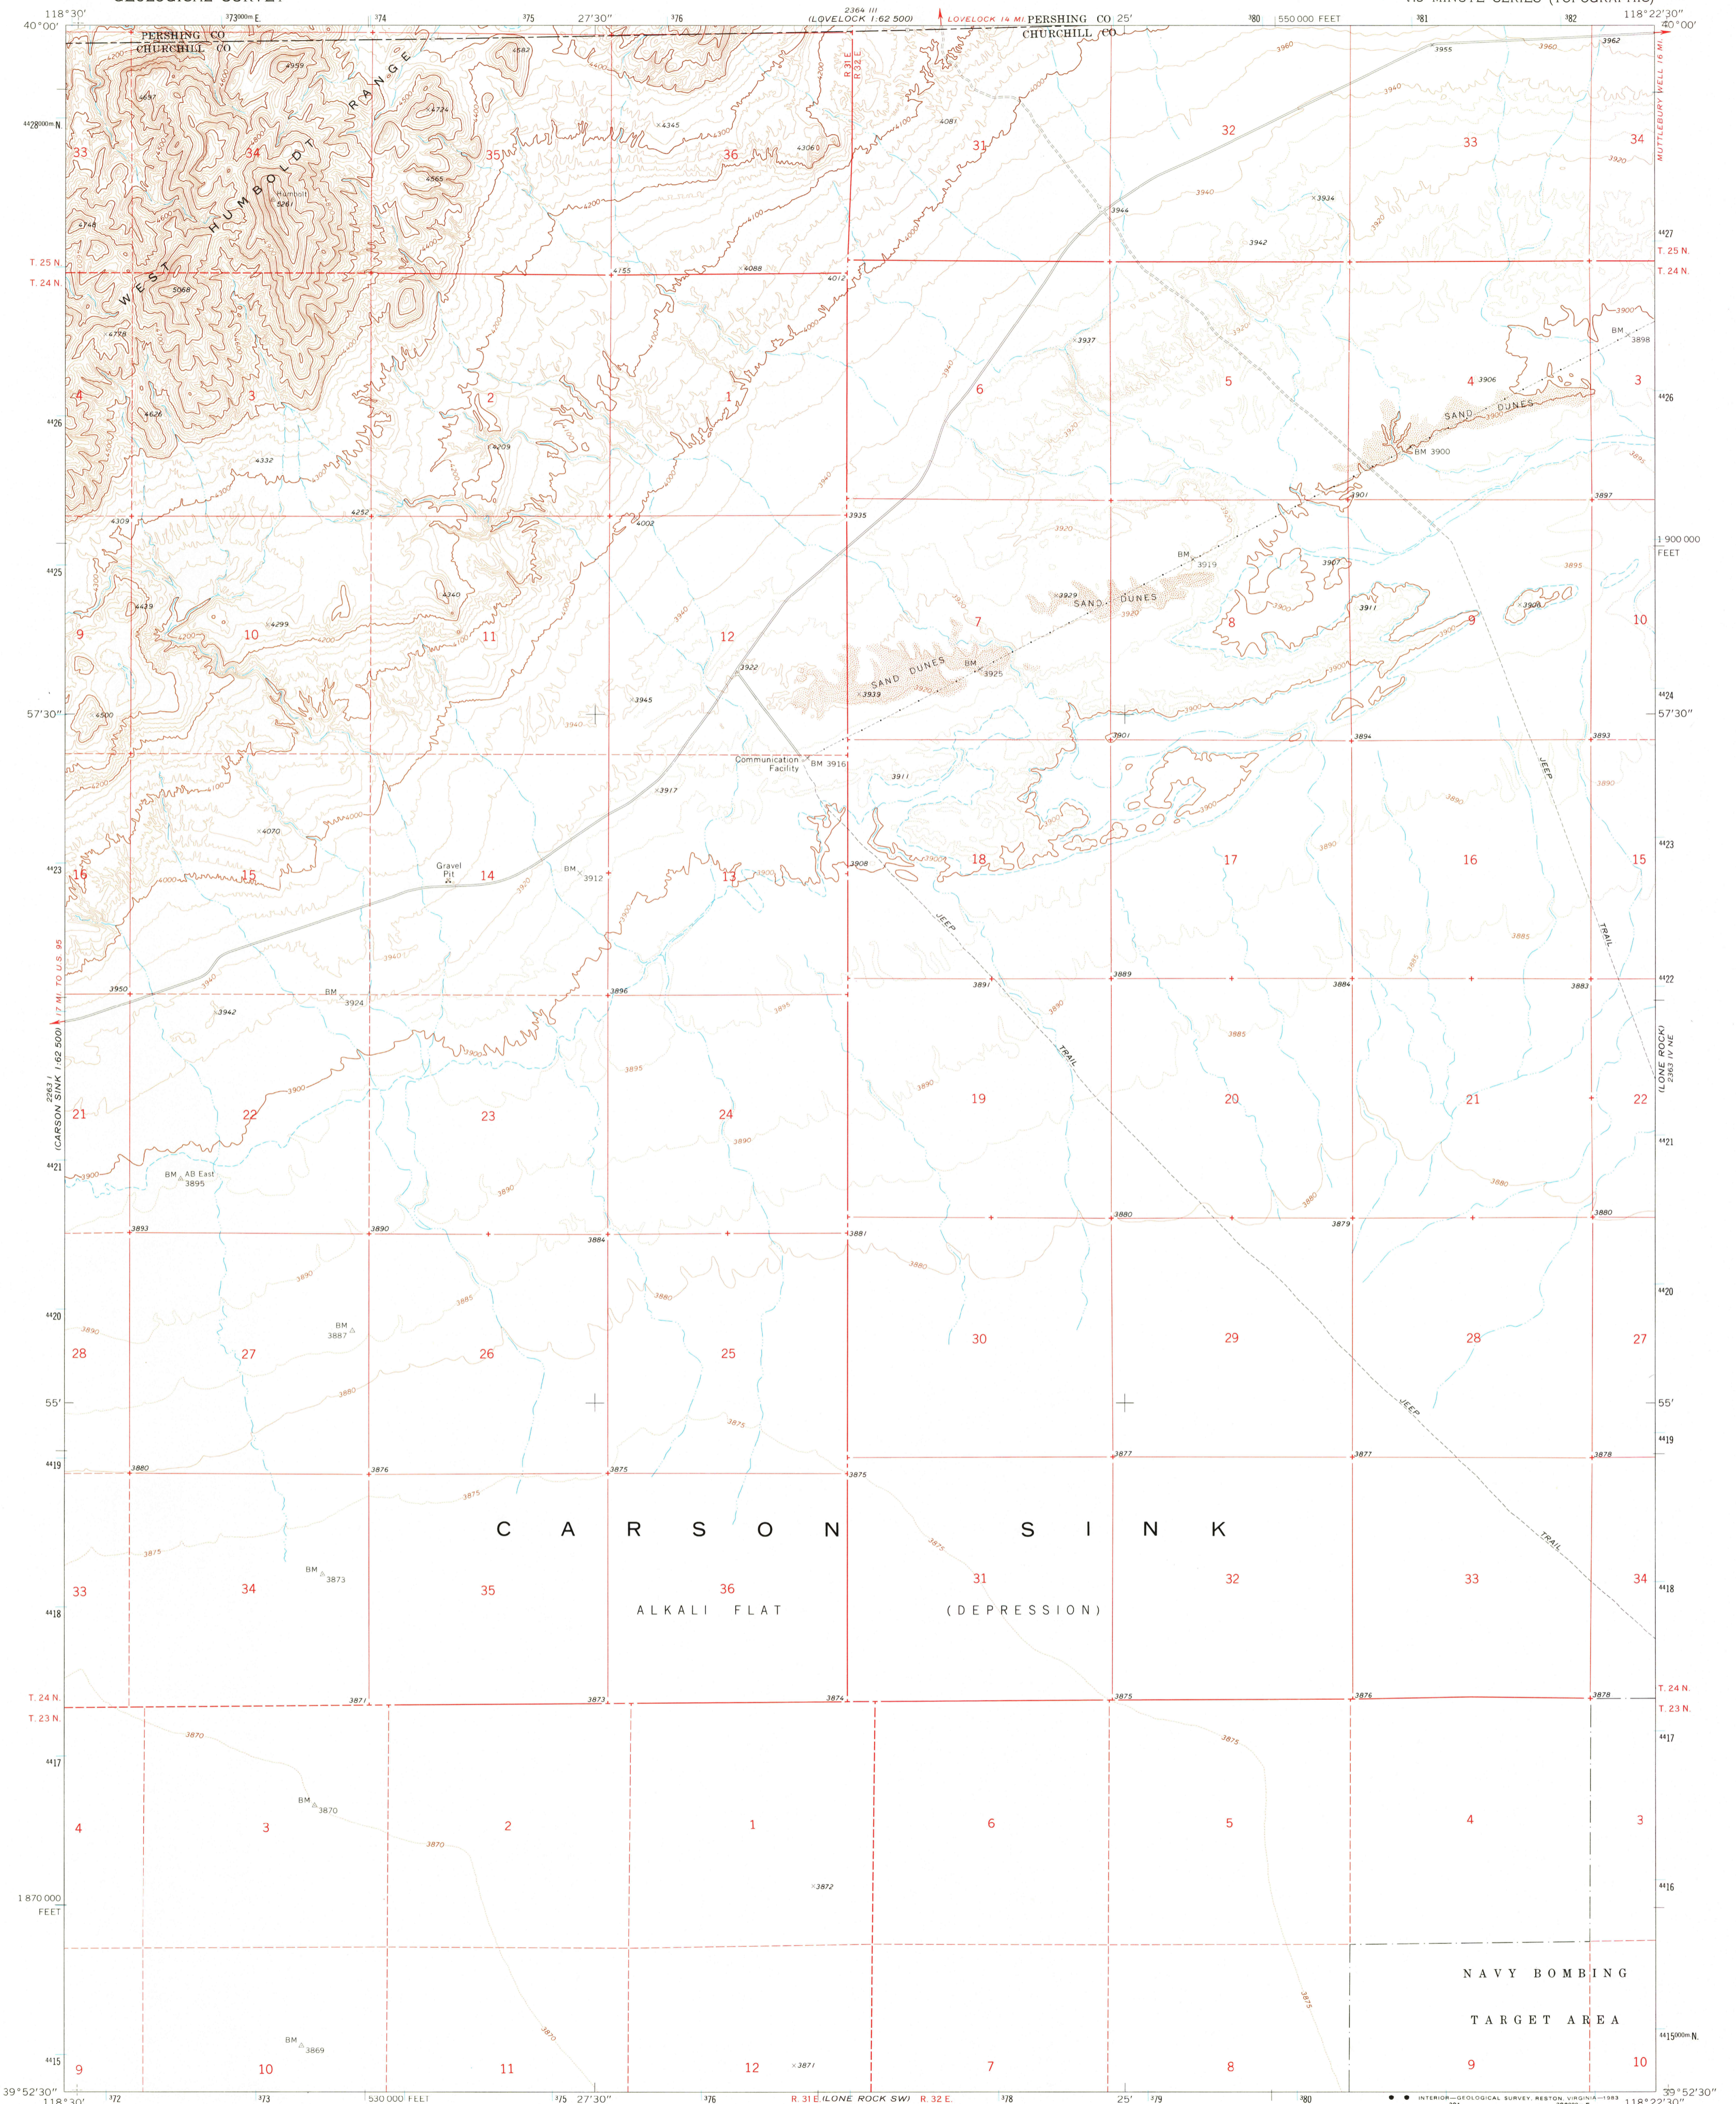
118°30' 373000m E. 374 375 27'30" 376 2364 III (LOVELOCK 1:62 500) LOVELOCK 14 MI. PERSHING CO 25' 380 550 000 FEET 381 382 118°22'30"
40°00' 40°00'

PERSHING CO
CHURCHILL CO

PERSHING CO
CHURCHILL CO

WEST HUMBOLDT RANGE

Humboldt 5261

MUTTLEBURY WELL 16 MI.

4428000m N.

33 34 35 36 31 32 33 34

T. 25 N.
T. 24 N.

4 3 2 1 6 5 4 3

SAND DUNES

BM 3900

1 900 000 FEET

9 10 11 12 7 8 9 10

SAND DUNES

SAND DUNES

BM 3925

57'30" 57'30"

Communication Facility

BM 3916

JEEP

16 15 14 13 18 17 16 15

Gravel Pit

BM 3912

JEEP TRAIL

TRAIL

17 MI. TO U.S. 95

2263 I (CARSON SINK 1:62 500)

(LONE ROCK) 2363 IV NE

BM 3924

21 22 23 24 19 20 21 22

BM AB East 3895

28 27 26 25 30 29 28 27

BM 3887

55' 55'

JEEP TRAIL

CARSON SINK

33 34 35 36 31 32 33 34

BM 3873

ALKALI FLAT (DEPRESSION)

T. 24 N.
T. 23 N.

4 3 2 1 6 5 4 3

BM 3870

1 870 000 FEET

NAVY BOMBING TARGET AREA

4415000m N.

9 10 11 12 7 8 9 10

BM 3869

39°52'30" 118°30' 372 373 530 000 FEET 375 27'30" 376 R. 31 E. (LONE ROCK SW) R. 32 E. 378 25' 379 380 118°22'30" 39°52'30"

R. 31 E. R. 32 E.

INTERIOR—GEOLOGICAL SURVEY, RESTON, VIRGINIA—1983